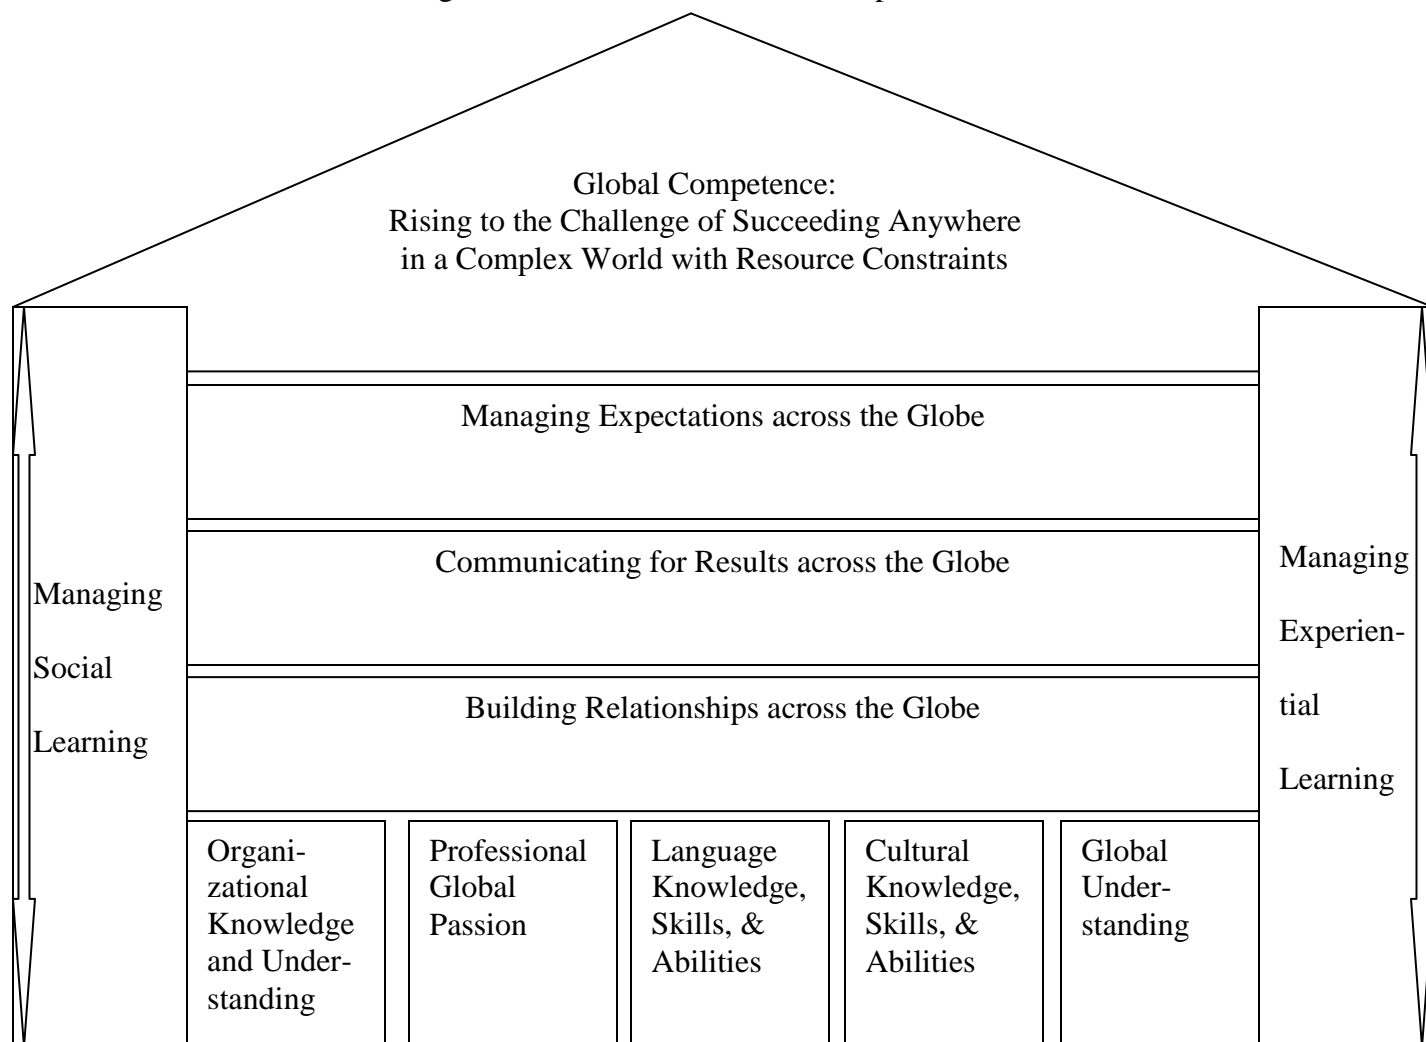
Global Competence:
Rising to the Challenge of Succeeding Anywhere in a Complex World with Resource Constraints

Managing Social Learning

Managing Expectations across the Globe

Communicating for Results across the Globe

Building Relationships across the Globe

Managing Experiential Learning

Organizational Knowledge and Understanding

Professional Global Passion

Language Knowledge, Skills, & Abilities

Cultural Knowledge, Skills, & Abilities

Global Understanding